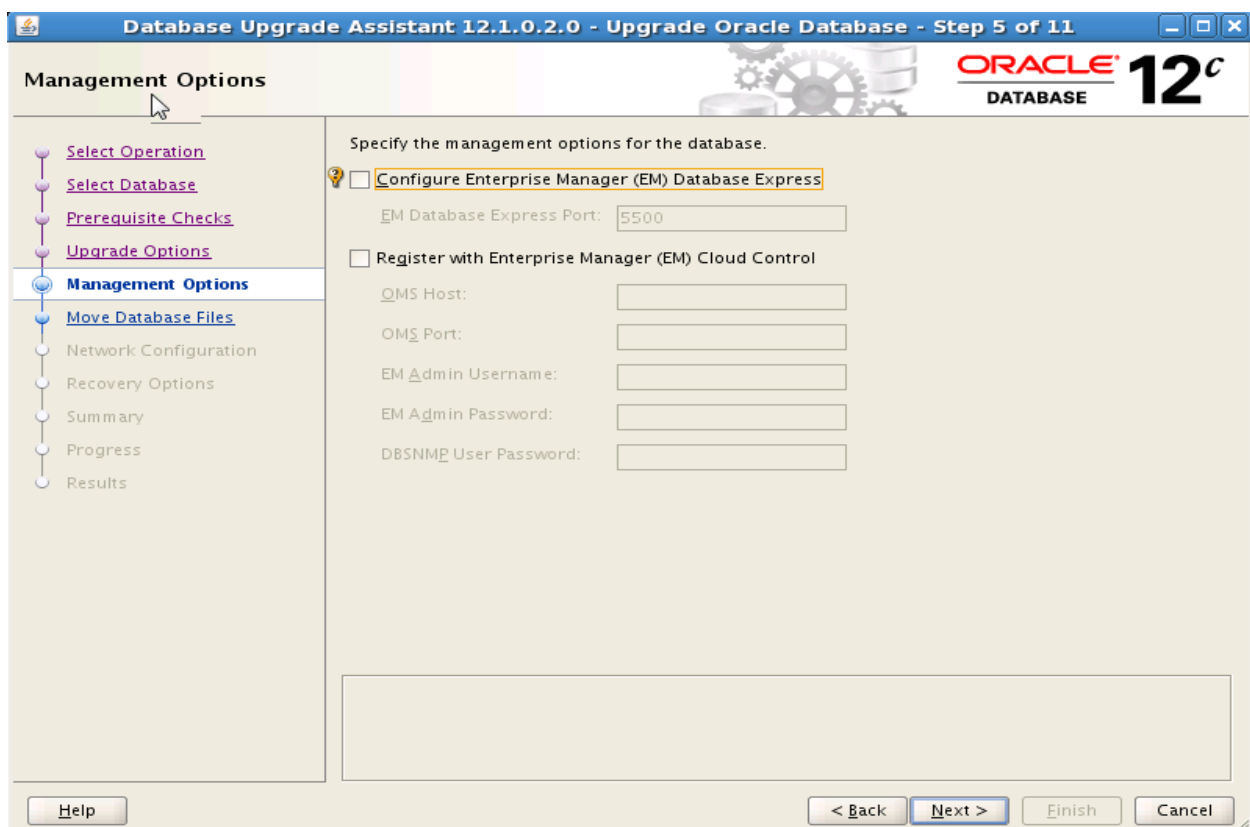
Database Upgrade Assistant 12.1.0.2.0 - Upgrade Oracle Database - Step 5 of 11

Management Options

ORACLE DATABASE $12^c$

Select Operation
Select Database
Prerequisite Checks
Upgrade Options
Management Options
Move Database Files
Network Configuration
Recovery Options
Summary
Progress
Results

Specify the management options for the database.

Configure Enterprise Manager (EM) Database Express

EM Database Express Port: 5500

Register with Enterprise Manager (EM) Cloud Control

OMS Host:

OMS Port:

EM Admin Username:

EM Admin Password:

DBSNMP User Password:

Help

< Back

Next >

Finish

Cancel